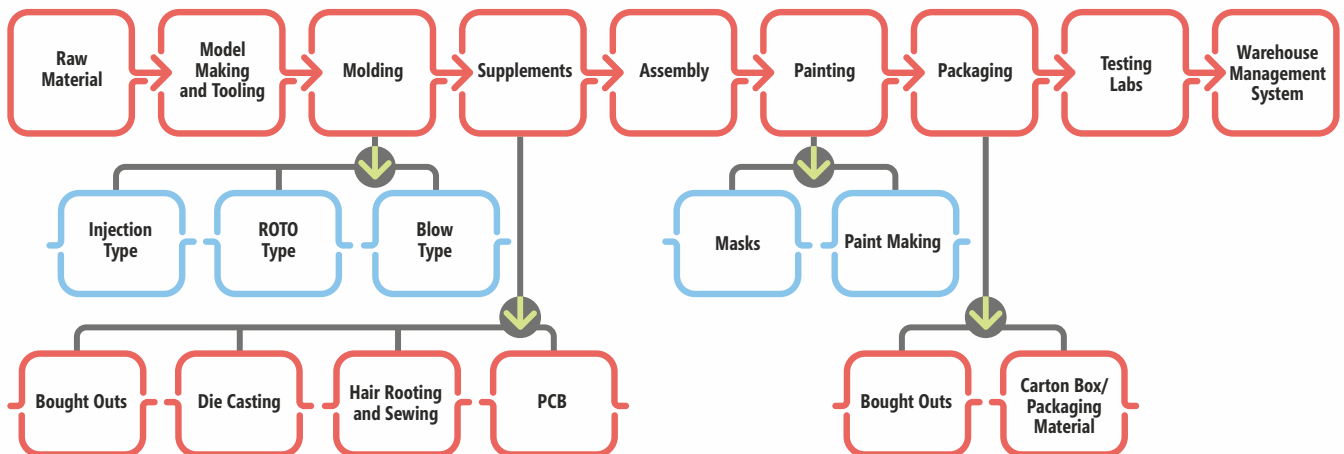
Raw Material

Model Making and Tooling

Molding

Supplements

Assembly

Painting

Packaging

Testing Labs

Warehouse Management System

Injection Type

ROTO Type

Blow Type

Masks

Paint Making

Bought Outs

Die Casting

Hair Rooting and Sewing

PCB

Bought Outs

Carton Box/ Packaging Material